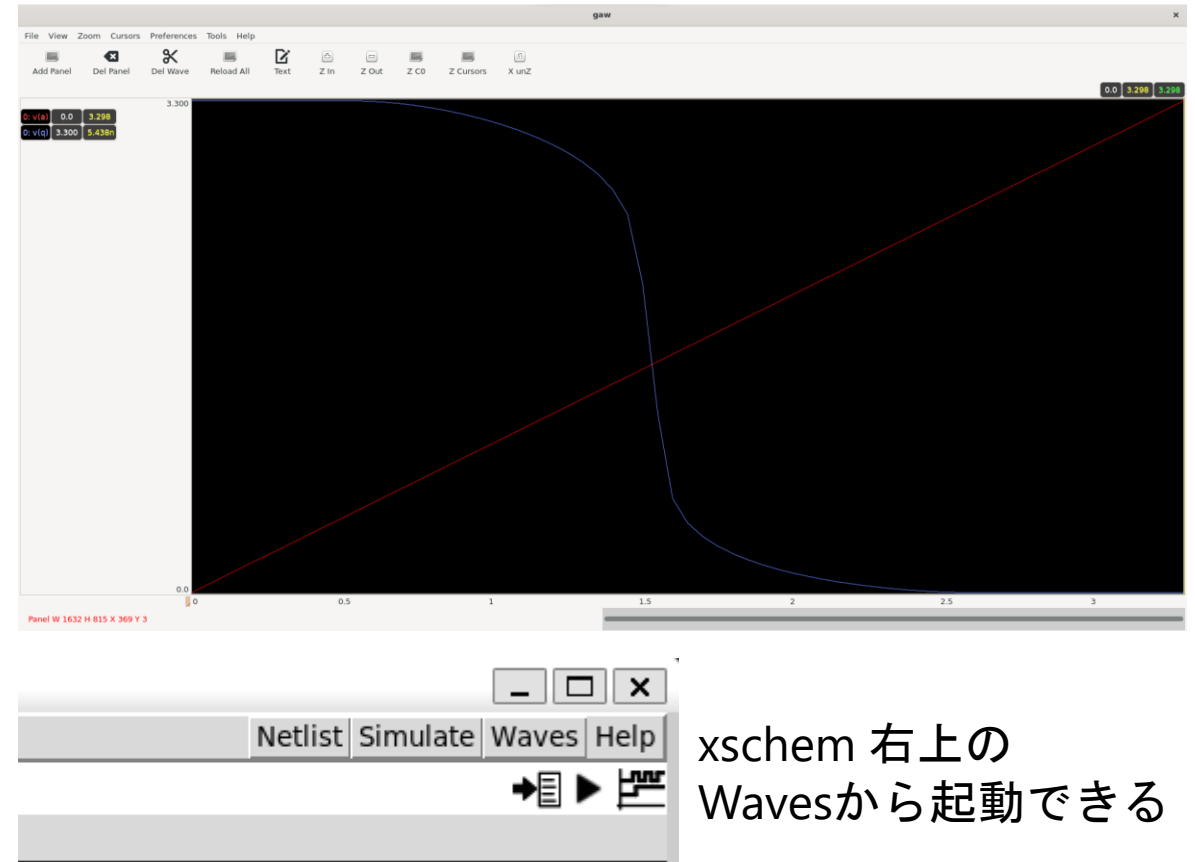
gaw

File View Zoom Cursors Preferences Tools Help

Add Panel Del Panel Del Wave Reload All Text Z In Z Out Z C0 Z Cursors X unZ

0.0 3.298 3.298

0: v(a) 0.0 3.298
0: v(q) 3.300 5.438n

3.300

0.0

0 0.5 1 1.5 2 2.5 3

Panel W 1632 H 815 X 369 Y 3

Netlist Simulate Waves Help

xschem 右上の Wavesから起動できる